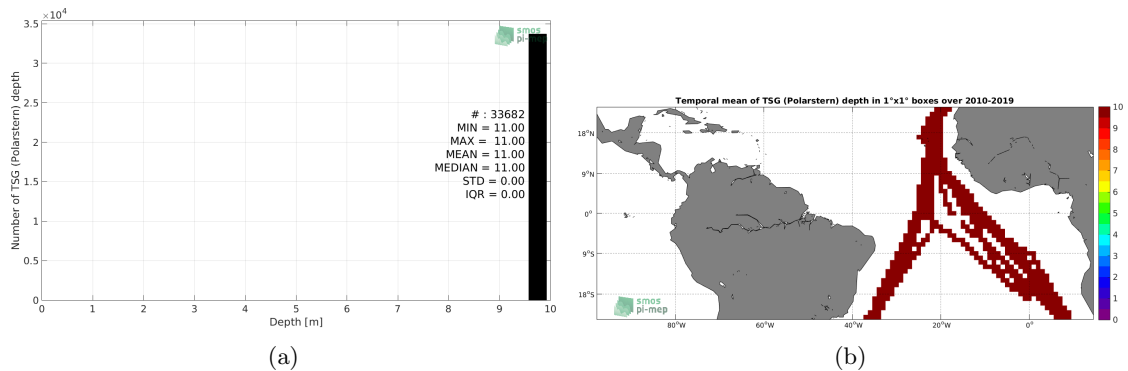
$\times 10^4$
3.5
3
2.5
2
1.5
1
0.5
0
Number of TSG (Polarstern) depth

smos pi-mep

# : 33682
MIN = 11.00
MAX = 11.00
MEAN = 11.00
MEDIAN = 11.00
STD = 0.00
IQR = 0.00

0 1 2 3 4 5 6 7 8 9 10
Depth [m]

(a)

Temporal mean of TSG (Polarstern) depth in 1°x1° boxes over 2010-2019

18°N
9°N
0°
9°S
18°S

smos pi-mep

80°W 60°W 40°W 20°W 0°

10
9
8
7
6
5
4
3
2
1
0

(b)